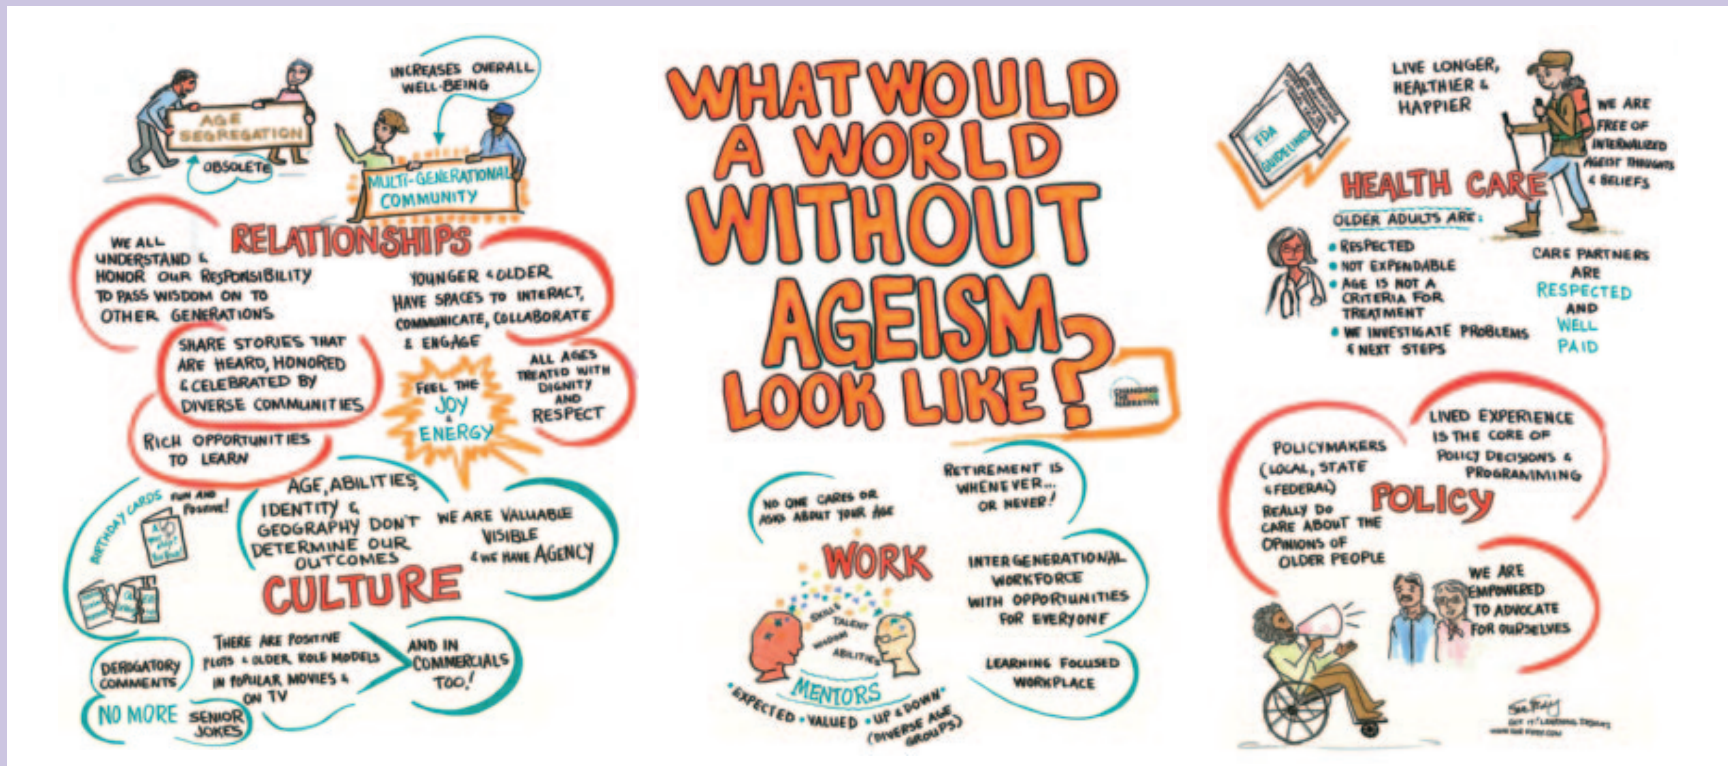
AGE SEGREGATION

OBSOLETE

INCREASES OVERALL WELL-BEING

MULTI-GENERATIONAL COMMUNITY

RELATIONSHIPS

WE ALL UNDERSTAND & HONOR OUR RESPONSIBILITY TO PASS WISDOM ON TO OTHER GENERATIONS

YOUNGER & OLDER HAVE SPACES TO INTERACT, COMMUNICATE, COLLABORATE & ENGAGE

SHARE STORIES THAT ARE HEARD, HONORED & CELEBRATED BY DIVERSE COMMUNITIES

FEEL THE JOY & ENERGY

ALL AGES TREATED WITH DIGNITY AND RESPECT

RICH OPPORTUNITIES TO LEARN

BIRTHDAY CARDS FUN AND POSITIVE!

AGE, ABILITIES, IDENTITY & GEOGRAPHY DON'T DETERMINE OUR OUTCOMES

WE ARE VALUABLE VISIBLE & WE HAVE AGENCY

CULTURE

DEROGATORY COMMENTS

THERE ARE POSITIVE PLOTS & OLDER ROLE MODELS IN POPULAR MOVIES & ON TV

AND IN COMMERCIALS TOO!

NO MORE SENIOR JOKES

WHAT WOULD A WORLD WITHOUT AGEISM LOOK LIKE?

CHANGING THE NARRATIVE

NO ONE CARES OR ASKS ABOUT YOUR AGE

RETIREMENT IS WHENEVER... OR NEVER!

WORK

SKILLS TALENT WISDOM ABILITIES

INTERGENERATIONAL WORKFORCE WITH OPPORTUNITIES FOR EVERYONE

LEARNING FOCUSED WORKPLACE

MENTORS

• EXPECTED • VALUED • UP & DOWN • (DIVERSE AGE GROUPS)

FDA GUIDELINES

LIVE LONGER, HEALTHIER & HAPPIER

WE ARE FREE OF INTERNALIZED AGEIST THOUGHTS & BELIEFS

HEALTH CARE

OLDER ADULTS ARE:

• RESPECTED
• NOT EXPENDABLE
• AGE IS NOT A CRITERIA FOR TREATMENT
• WE INVESTIGATE PROBLEMS & NEXT STEPS

CARE PARTNERS ARE RESPECTED AND WELL PAID

POLICYMAKERS (LOCAL, STATE & FEDERAL) REALLY DO CARE ABOUT THE OPINIONS OF OLDER PEOPLE

LIVED EXPERIENCE IS THE CORE OF POLICY DECISIONS & PROGRAMMING

POLICY

WE ARE EMPOWERED TO ADVOCATE FOR OURSELVES

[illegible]